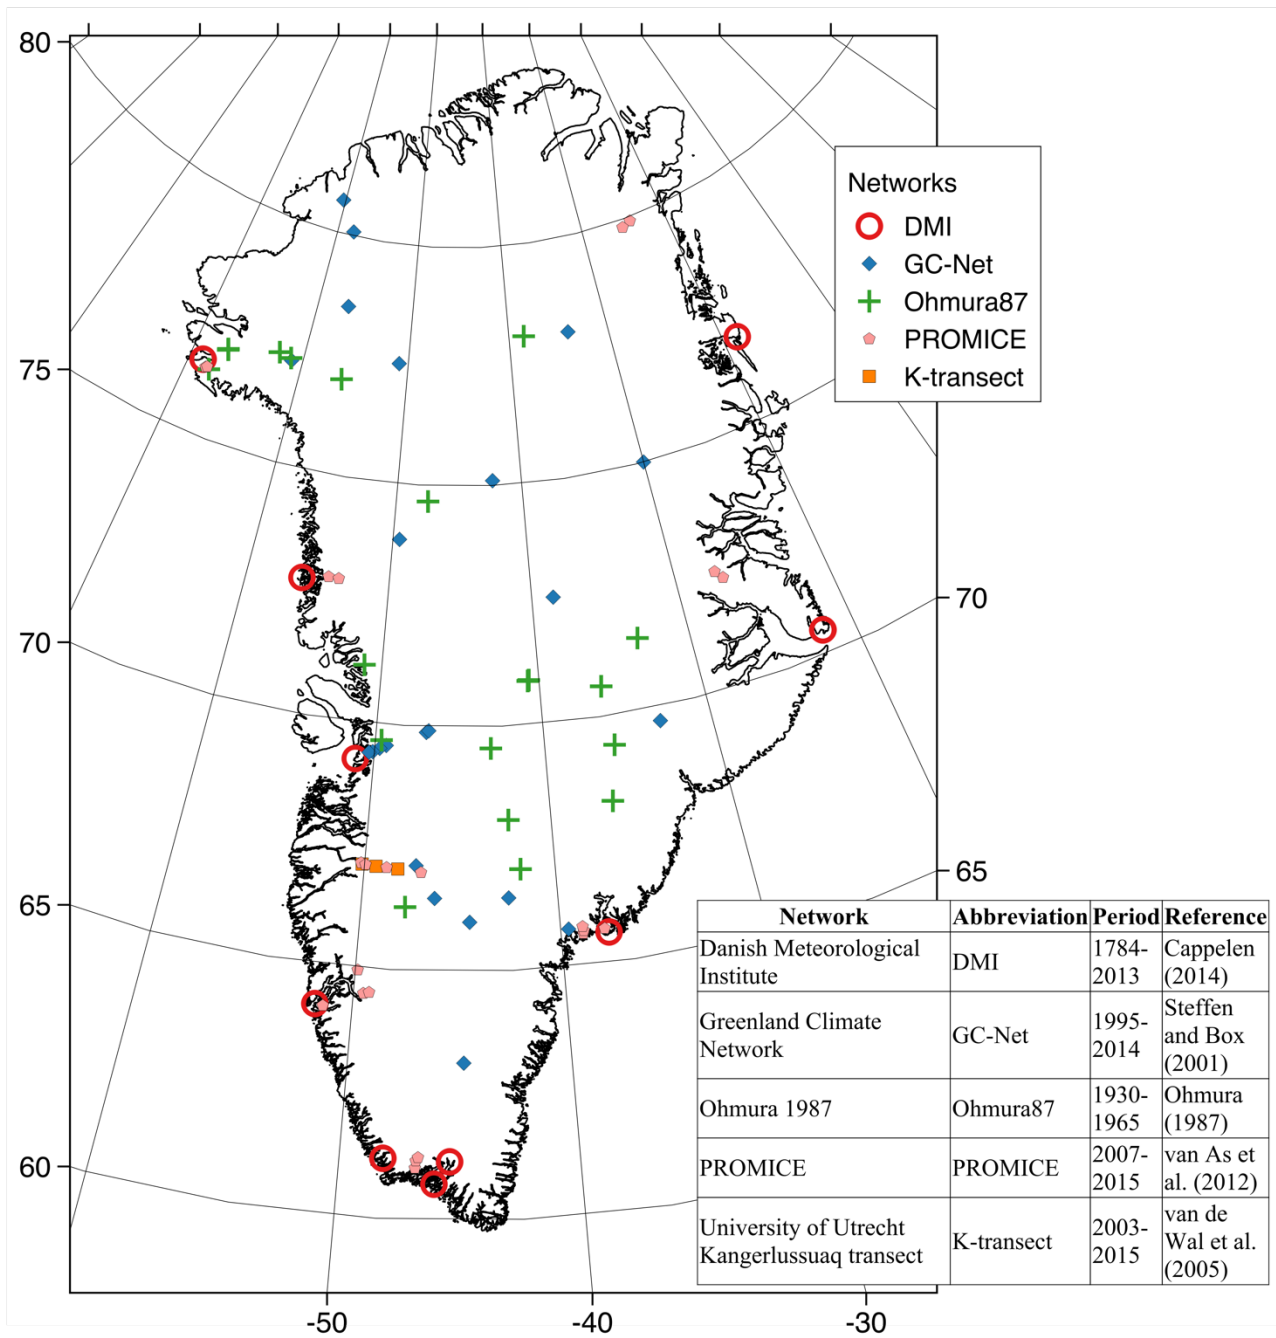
80

75

70

65

60

70

65

-50

-40

-30

Networks
DMI
GC-Net
Ohmura87
PROMICE
K-transect

| Network | Abbreviation | Period | Reference |
|---|---|---|---|
| Danish Meteorological Institute | DMI | 1784-2013 | Cappelen (2014) |
| Greenland Climate Network | GC-Net | 1995-2014 | Steffen and Box (2001) |
| Ohmura 1987 | Ohmura87 | 1930-1965 | Ohmura (1987) |
| PROMICE | PROMICE | 2007-2015 | van As et al. (2012) |
| University of Utrecht Kangerlussuaq transect | K-transect | 2003-2015 | van de Wal et al. (2005) |